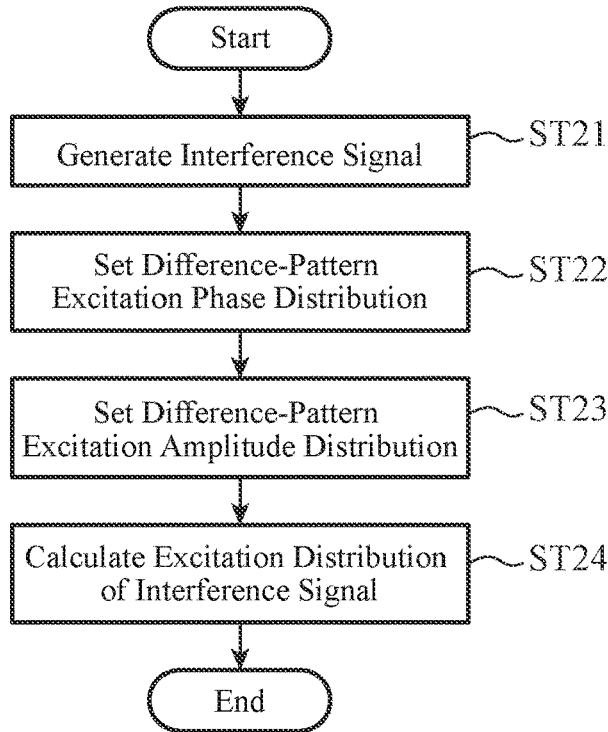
Start

Generate Interference Signal

ST21

Set Difference-Pattern Excitation Phase Distribution

ST22

Set Difference-Pattern Excitation Amplitude Distribution

ST23

Calculate Excitation Distribution of Interference Signal

ST24

End